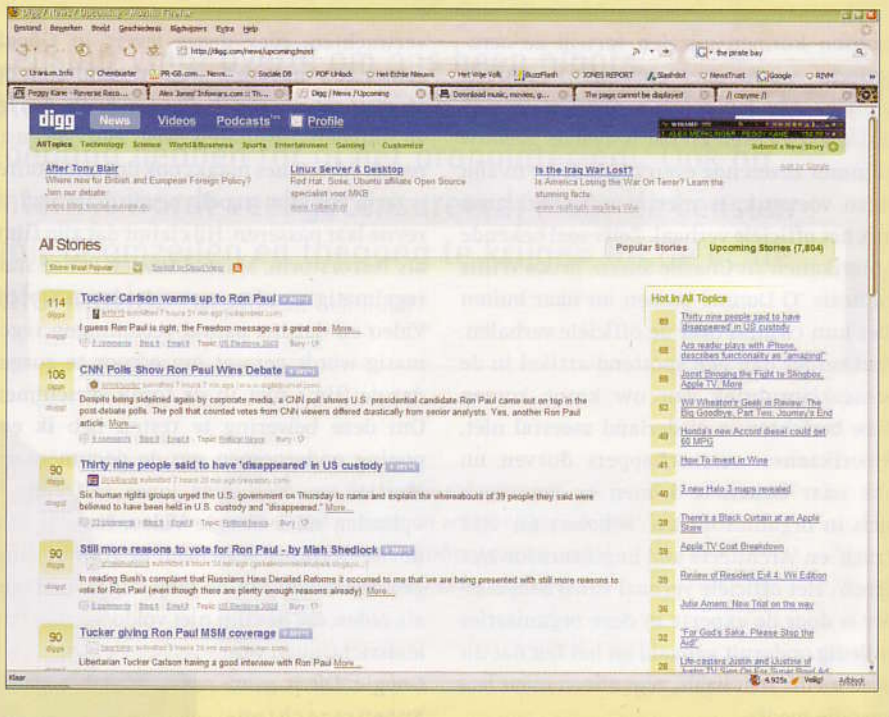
Digg / News / Upcoming - Mozilla Firefox

Bestand Bewerken Beeld Geschiedenis Bladwijzers Extra Help

http://digg.com/news/upcoming/most

the pirate bay

Uranium.Info Chembuster PR-GB.com... News... Sociale DB PDF Unlock Het Echte Nieuws Het Vrije Volk BuzzFlash JONES REPORT Slashdot NewsTrust Google RIVM

Peggy Kane - Reverse Reco... Alex Jones' Infowars.com :: Th... Digg / News / Upcoming Download music, movies, g... The page cannot be displayed

digg News Videos Podcasts Profile

All Topics Technology Science World&Business Sports Entertainment Gaming Customize

Submit a New Story

After Tony Blair
Where now for British and European Foreign Policy? Join our debate

Linux Server & Desktop
Red Hat, Suse, Ubuntu affiliate Open Source specialist voor MKB

Is the Iraq War Lost?
Is America Losing the War On Terror? Learn the stunning facts

All Stories

Popular Stories Upcoming Stories (7,804)

114 diggs
Tucker Carlson warms up to Ron Paul
I guess Ron Paul is right, the Freedom message is a great one. More...

106 diggs
CNN Polls Show Ron Paul Wins Debate
Despite being sidelined again by corporate media, a CNN poll shows U.S. presidential candidate Ron Paul came out on top in the post-debate polls. The poll that counted votes from CNN viewers differed drastically from senior analysts. Yes, another Ron Paul article. More...

90 diggs
Thirty nine people said to have 'disappeared' in US custody
Six human rights groups urged the U.S. government on Thursday to name and explain the whereabouts of 39 people they said were believed to have been held in U.S. custody and "disappeared." More...

90 diggs
Still more reasons to vote for Ron Paul - by Mish Shedlock
In reading Bush's complaint that Russians Have Derailed Reforms it occured to me that we are being presented with still more reasons to vote for Ron Paul (even though there are plenty enough reasons already). More...

90 diggs
Tucker giving Ron Paul MSM coverage
Libertarian Tucker Carlson having a good interview with Ron Paul More...

Hot In All Topics
89 Thirty nine people said to have 'disappeared' in US custody
68 Ars reader plays with iPhone, describes functionality as "amazing!"
59 Joost Bringing the Fight to Slingbox, Apple TV. More
52 Wil Wheaton's Geek in Review: The Big Goodbye, Part Two: Journey's End
49 Honda's new Accord diesel could get 60 MPG
41 How To Invest in Wine
40 3 new Halo 3 maps revealed
38 There's a Black Curtain at an Apple Store
38 Apple TV Cost Breakdown
35 Review of Resident Evil 4: Wii Edition
36 Julie Amero: New Trial on the way
32 "For God's Sake, Please Stop the Aid"
28 Life-casters Justin and Justine of Justin.TV Sign On For Super Bowl Ad

Klaar